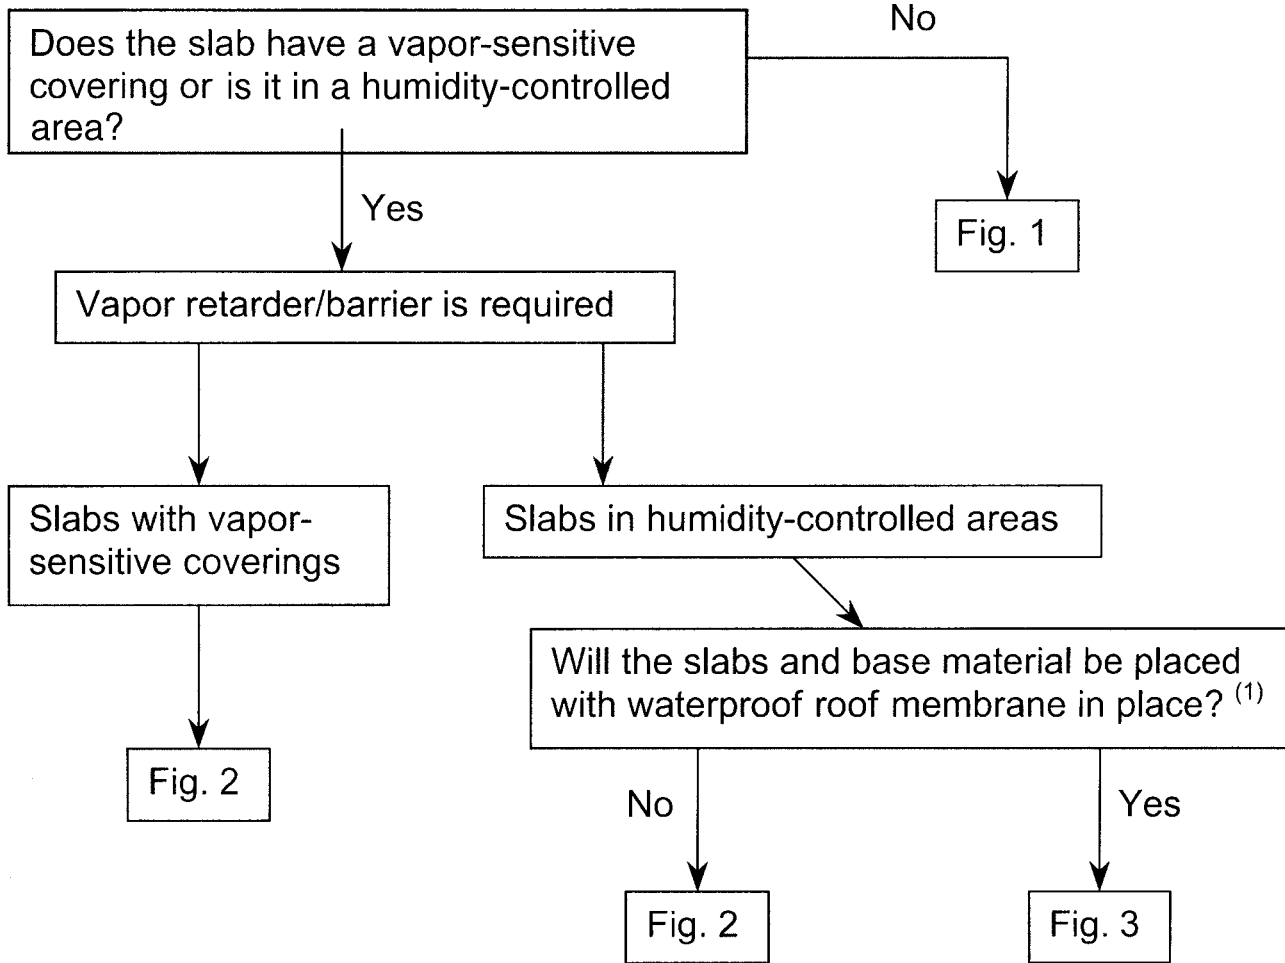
Does the slab have a vapor-sensitive covering or is it in a humidity-controlled area?

No

Fig. 1

Yes

Vapor retarder/barrier is required

Slabs with vapor-sensitive coverings

Fig. 2

Slabs in humidity-controlled areas

Will the slabs and base material be placed with waterproof roof membrane in place? $^{(1)}$

No

Yes

Fig. 2

Fig. 3